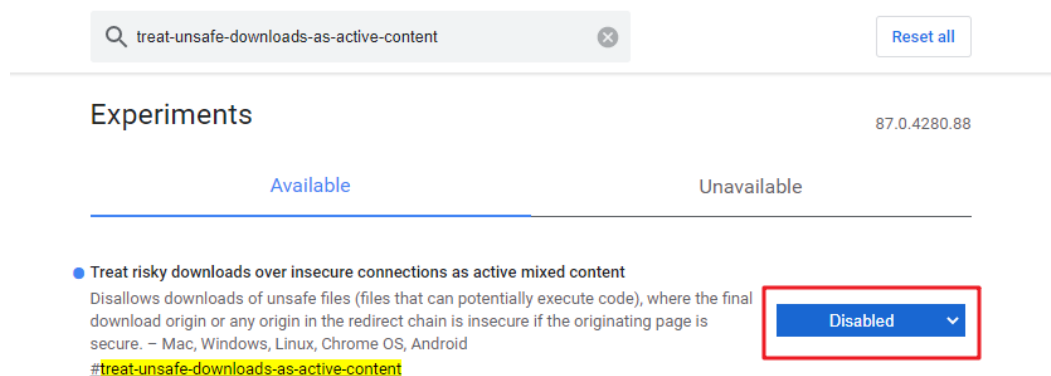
treat-unsafe-downloads-as-active-content

Reset all

Experiments

87.0.4280.88

Available

Unavailable

Treat risky downloads over insecure connections as active mixed content

Disallows downloads of unsafe files (files that can potentially execute code), where the final download origin or any origin in the redirect chain is insecure if the originating page is secure. – Mac, Windows, Linux, Chrome OS, Android

#treat-unsafe-downloads-as-active-content

Disabled